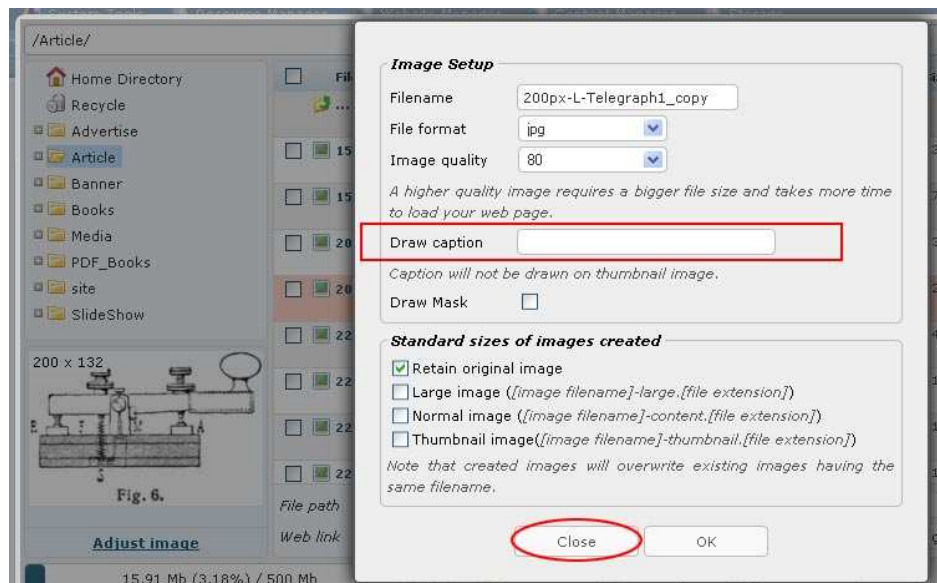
/Article/

Home Directory
Recycle
Advertise
Article
Banner
Books
Media
PDF_Books
site
SlideShow

200 x 132

Fig. 6.

Adjust image

15.91 Mb (3.18%) / 500 Mb

File path
Web link

Image Setup

Filename 200px-L-Telegraph1_copy
File format jpg
Image quality 80

A higher quality image requires a bigger file size and takes more time to load your web page.

Draw caption

Caption will not be drawn on thumbnail image.

Draw Mask

Standard sizes of images created

Retain original image
Large image ([image filename]-large.[file extension])
Normal image ([image filename]-content.[file extension])
Thumbnail image([image filename]-thumbnail.[file extension])

Note that created images will overwrite existing images having the same filename.

Close OK